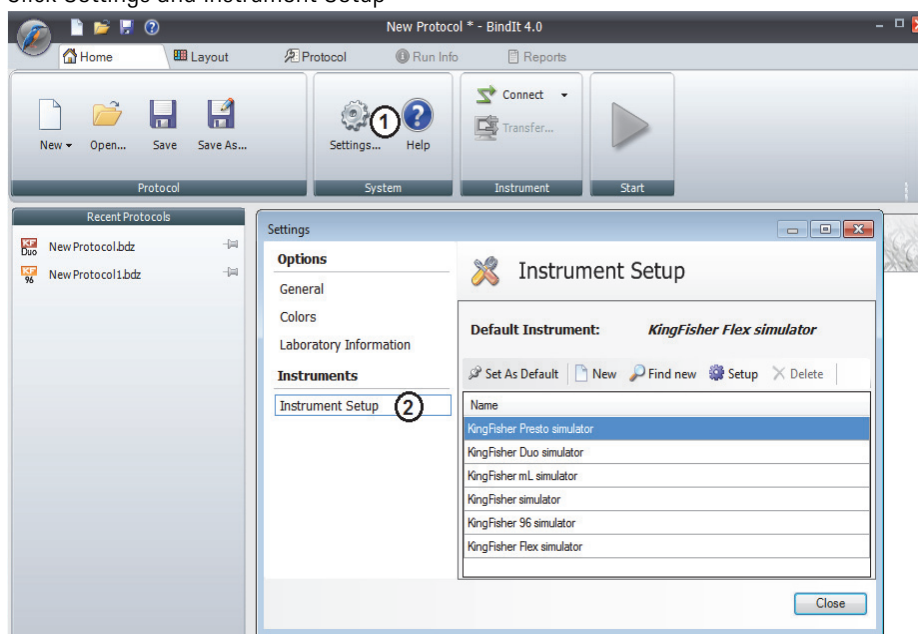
Click Settings and Instrument Setup

New Protocol * - BindIt 4.0

Home | Layout | Protocol | Run Info | Reports

New ▾ Open... Save Save As...
Protocol

Settings... ① Help
System

Connect ▾
Transfer...
Instrument

Start

Recent Protocols
New Protocol.bdz
New Protocol1.bdz

Settings

Options
General
Colors
Laboratory Information
Instruments
Instrument Setup ②

Instrument Setup

Default Instrument: KingFisher Flex simulator

Set As Default | New | Find new | Setup | Delete

| Name |
|---|
| KingFisher Presto simulator |
| KingFisher Duo simulator |
| KingFisher mL simulator |
| KingFisher simulator |
| KingFisher 96 simulator |
| KingFisher Flex simulator |

Close